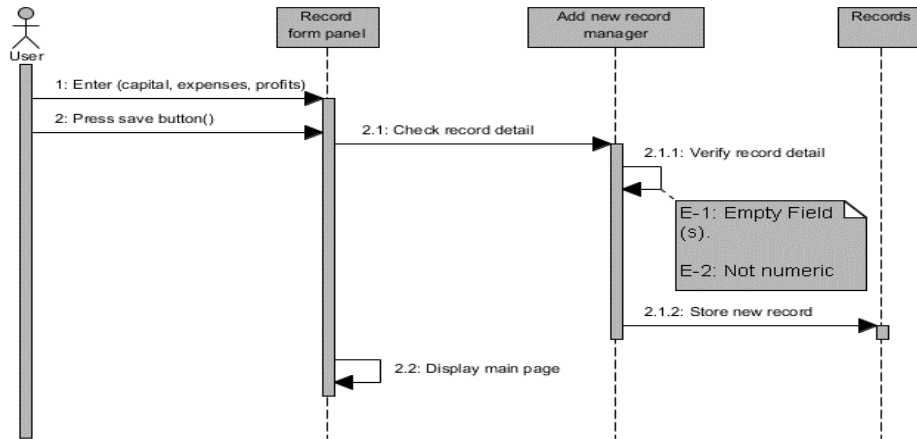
User

Record form panel

Add new record manager

Records

1: Enter (capital, expenses, profits)

2: Press save button()

2.1: Check record detail

2.1.1: Verify record detail

E-1: Empty Field (s).

E-2: Not numeric

2.1.2: Store new record

2.2: Display main page